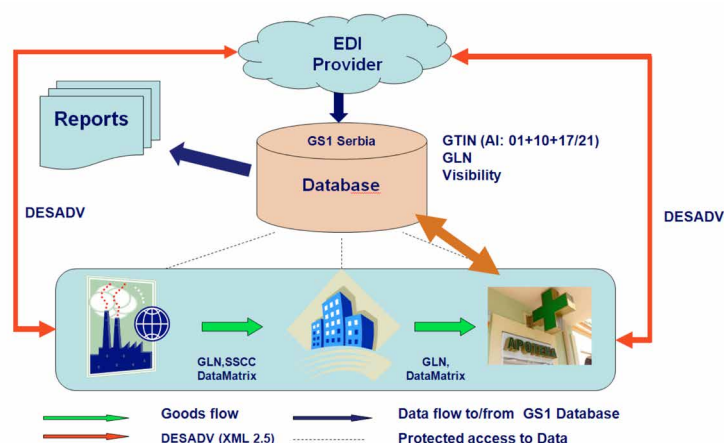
EDI Provider

Reports

GS1 Serbia

Database

GTIN (AI: 01+10+17/21)
GLN
Visibility

DESADV

DESADV

GLN,SSCC
DataMatrix

GLN,
DataMatrix

APOTEKA

Goods flow

Data flow to/from GS1 Database

DESADV (XML 2.5)

Protected access to Data